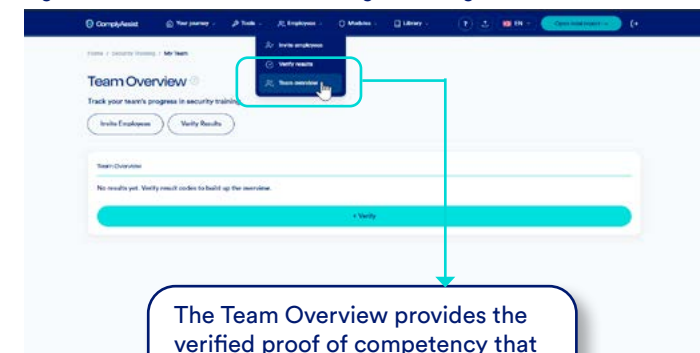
ComplyAssist Your journey Tools Employees Modules Library EN Open total report

Invite employees
Verify results
Team overview

Home / Security Training / My Team

Team Overview

Track your team's progress in security training

Invite Employees
Verify Results

Team Overview

No results yet. Verify result codes to build up the overview.

+ Verify

The Team Overview provides the verified proof of competency that